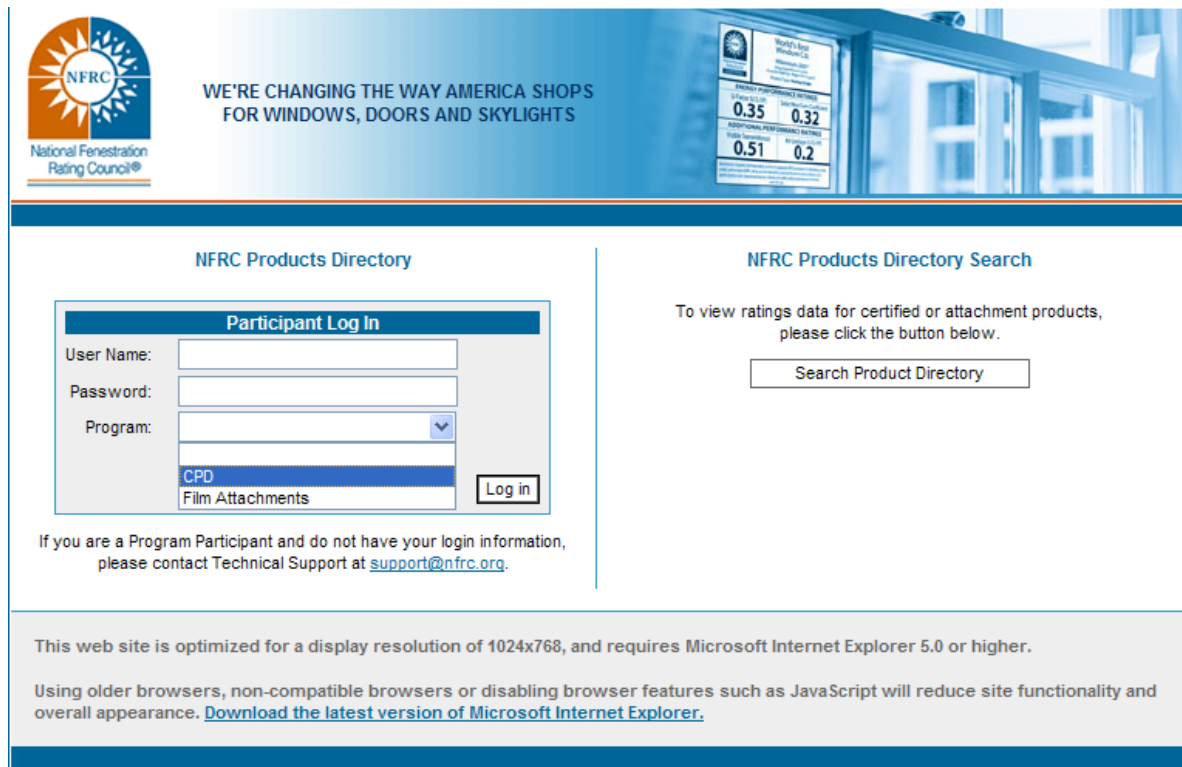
NFRC

National Fenestration Rating Council®

WE'RE CHANGING THE WAY AMERICA SHOPS FOR WINDOWS, DOORS AND SKYLIGHTS

World's Best Window Co.

ENERGY PERFORMANCE RATINGS

0.35 0.32

ADDITIONAL PERFORMANCE RATINGS

0.51 0.2

NFRC Products Directory

Participant Log In

User Name:

Password:

Program:

CPD

Film Attachments

Log in

If you are a Program Participant and do not have your login information, please contact Technical Support at support@nfrc.org.

NFRC Products Directory Search

To view ratings data for certified or attachment products, please click the button below.

Search Product Directory

This web site is optimized for a display resolution of 1024x768, and requires Microsoft Internet Explorer 5.0 or higher.

Using older browsers, non-compatible browsers or disabling browser features such as JavaScript will reduce site functionality and overall appearance. Download the latest version of Microsoft Internet Explorer.